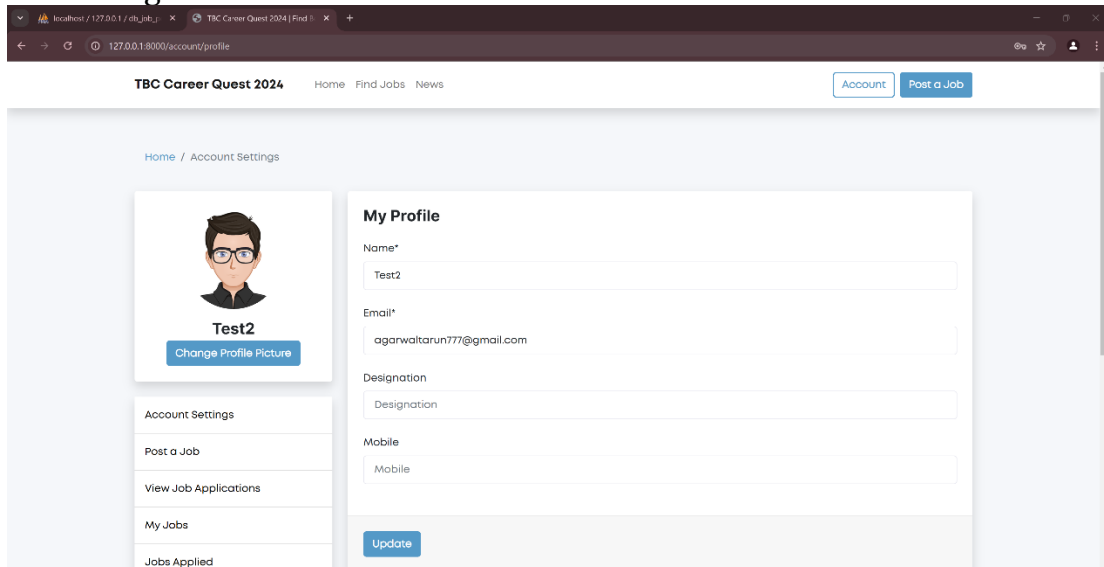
localhost / 127.0.0.1 / db_job_p ×
TBC Career Quest 2024 | Find ×
127.0.0.1:8000/account/profile

TBC Career Quest 2024
Home Find Jobs News
Account
Post a Job

Home / Account Settings

Test2
Change Profile Picture

Account Settings
Post a Job
View Job Applications
My Jobs
Jobs Applied

My Profile
Name*
Test2
Email*
agarwaltarun777@gmail.com
Designation
Designation
Mobile
Mobile
Update